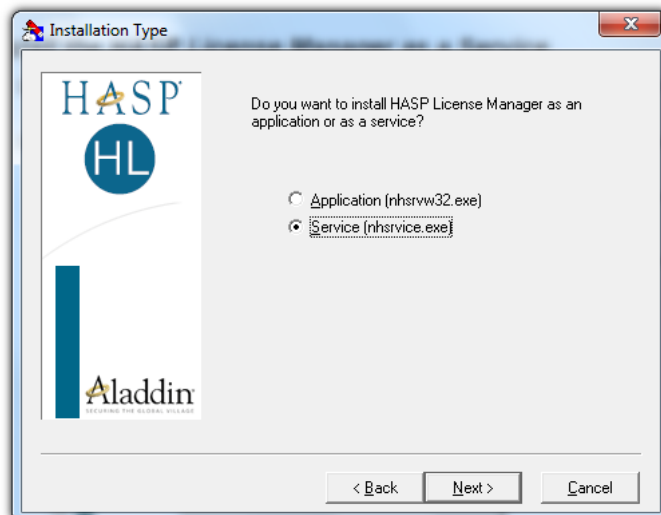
Installation Type

HASP

HL

Aladdin
SECURING THE GLOBAL VILLAGE

Do you want to install HASP License Manager as an application or as a service?

Application (nhsrvw32.exe)

Service (nhsrvice.exe)

< Back

Next >

Cancel